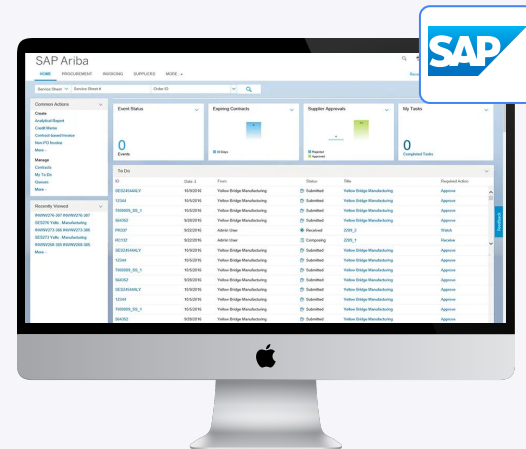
SAP

SAP Ariba

HOME PROCUREMENT INVOICING SUPPLIERS MORE

Service Sheet Service Sheet # Order ID

Common Actions

Create

Analytical Report

Credit Memo

Contract-based Invoice

Non-PO Invoice

More

Manage

Contracts

My To Do

Invoices

More

Recently Viewed

Event Status

0

Events

Expiring Contracts

Supplier Approvals

My Tasks

0

Completed Tasks

To Do

ID

Date

From

Status

Title

Required Action

| ID | Date | From | Status | Title | Required Action |
|---|---|---|---|---|---|
| SES2454AALV | 10/5/2016 | Yellow Bridge Manufacturing | Submitted | Yellow Bridge Manufacturing | Approve |
| 12344 | 10/5/2016 | Yellow Bridge Manufacturing | Submitted | Yellow Bridge Manufacturing | Approve |
| PR337 | 9/22/2016 | Admin User | Received | 2205_2 | Watch |
| PE132 | 9/22/2016 | Admin User | Composing | 2205_1 | Receive |
| 12344 | 10/4/2016 | Yellow Bridge Manufacturing | Submitted | Yellow Bridge Manufacturing | Approve |

Feedback